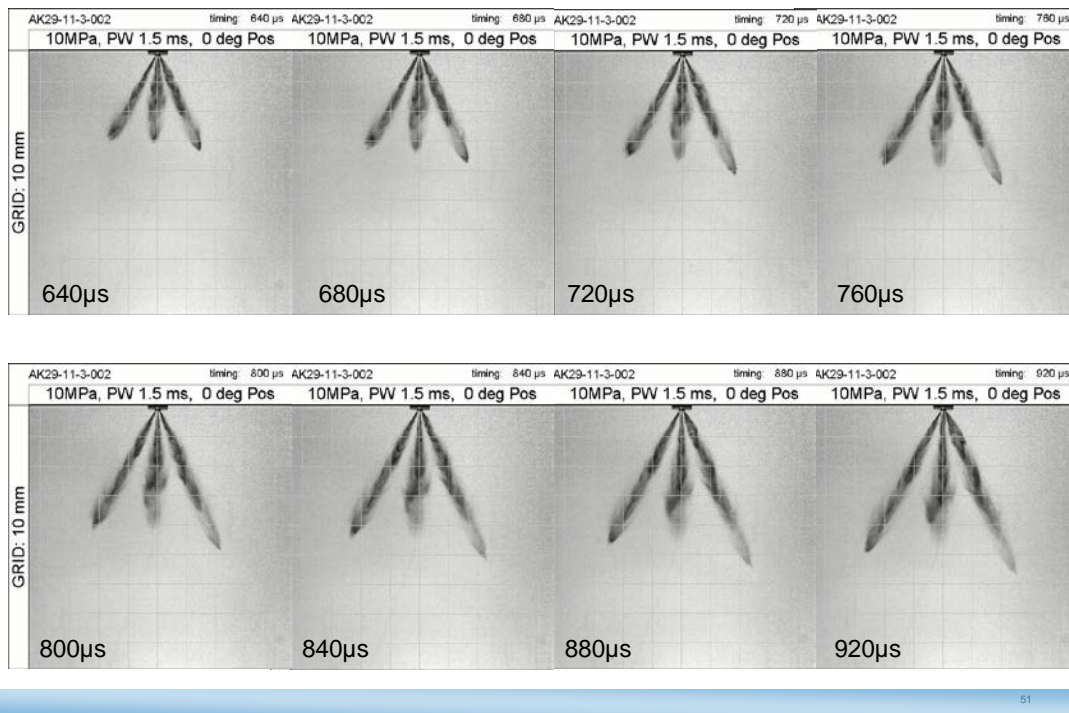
AK29-11-3-002 timing: 640 μs
10MPa, PW 1.5 ms, 0 deg Pos
GRID: 10 mm
640μs

AK29-11-3-002 timing: 680 μs
10MPa, PW 1.5 ms, 0 deg Pos
680μs

AK29-11-3-002 timing: 720 μs
10MPa, PW 1.5 ms, 0 deg Pos
720μs

AK29-11-3-002 timing: 760 μs
10MPa, PW 1.5 ms, 0 deg Pos
760μs

AK29-11-3-002 timing: 800 μs
10MPa, PW 1.5 ms, 0 deg Pos
GRID: 10 mm
800μs

AK29-11-3-002 timing: 840 μs
10MPa, PW 1.5 ms, 0 deg Pos
840μs

AK29-11-3-002 timing: 880 μs
10MPa, PW 1.5 ms, 0 deg Pos
880μs

AK29-11-3-002 timing: 920 μs
10MPa, PW 1.5 ms, 0 deg Pos
920μs

51